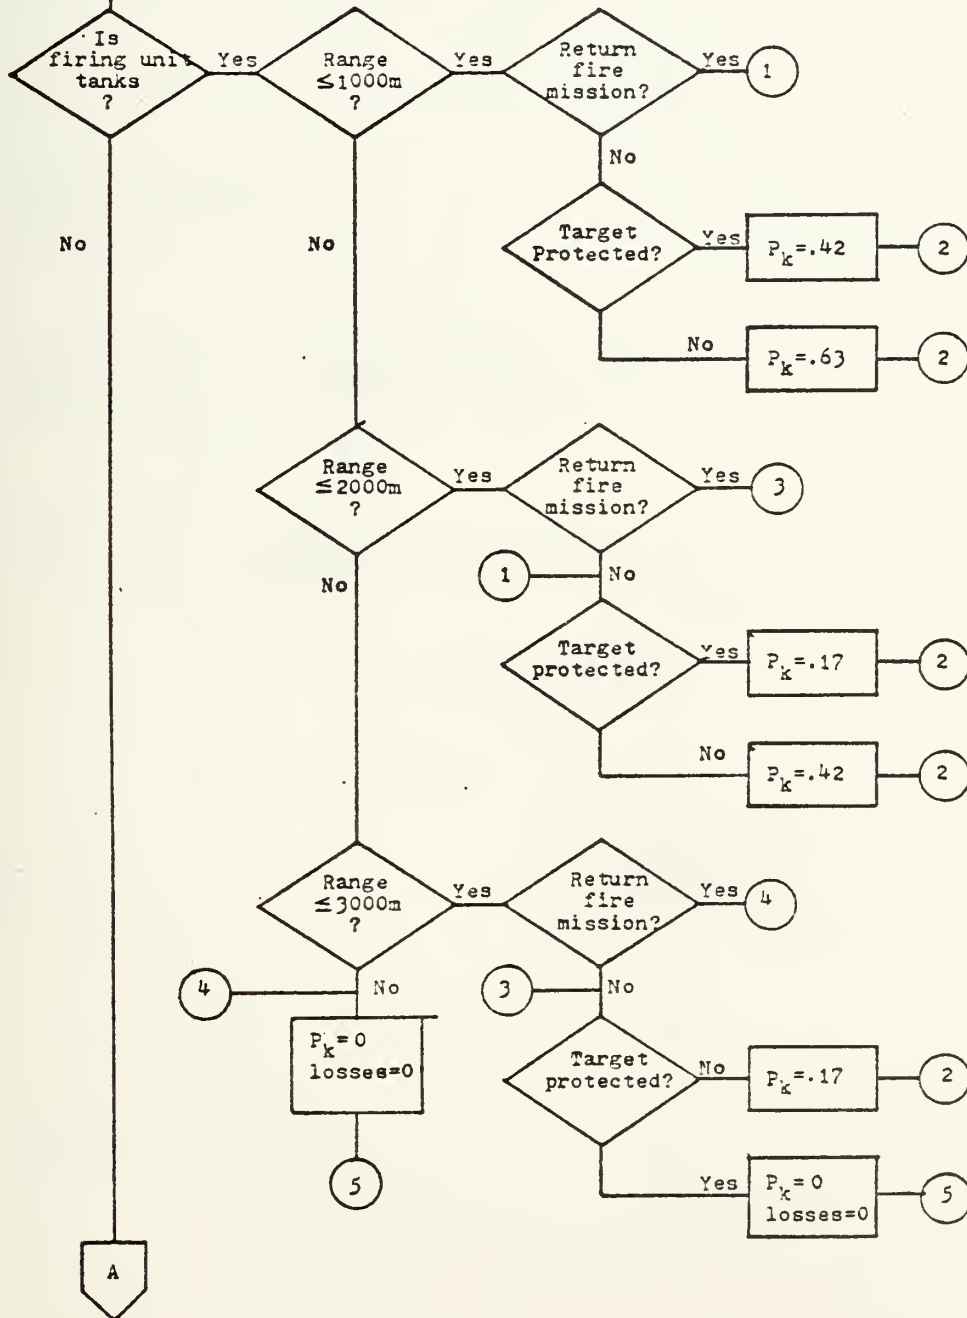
Is firing unit tanks ?

Yes

Range $\leq$1000m ?

Yes

Return fire mission?

Yes

1

No

Target Protected?

Yes

$P_k$=.42

2

No

$P_k$=.63

2

No

No

Range $\leq$2000m ?

Yes

Return fire mission?

Yes

3

1

No

No

Target protected?

Yes

$P_k$=.17

2

No

$P_k$=.42

2

Range $\leq$3000m ?

Yes

Return fire mission?

Yes

4

4

No

3

No

$P_k$= 0
losses=0

Target protected?

No

$P_k$=.17

2

5

Yes

$P_k$= 0
losses=0

5

A